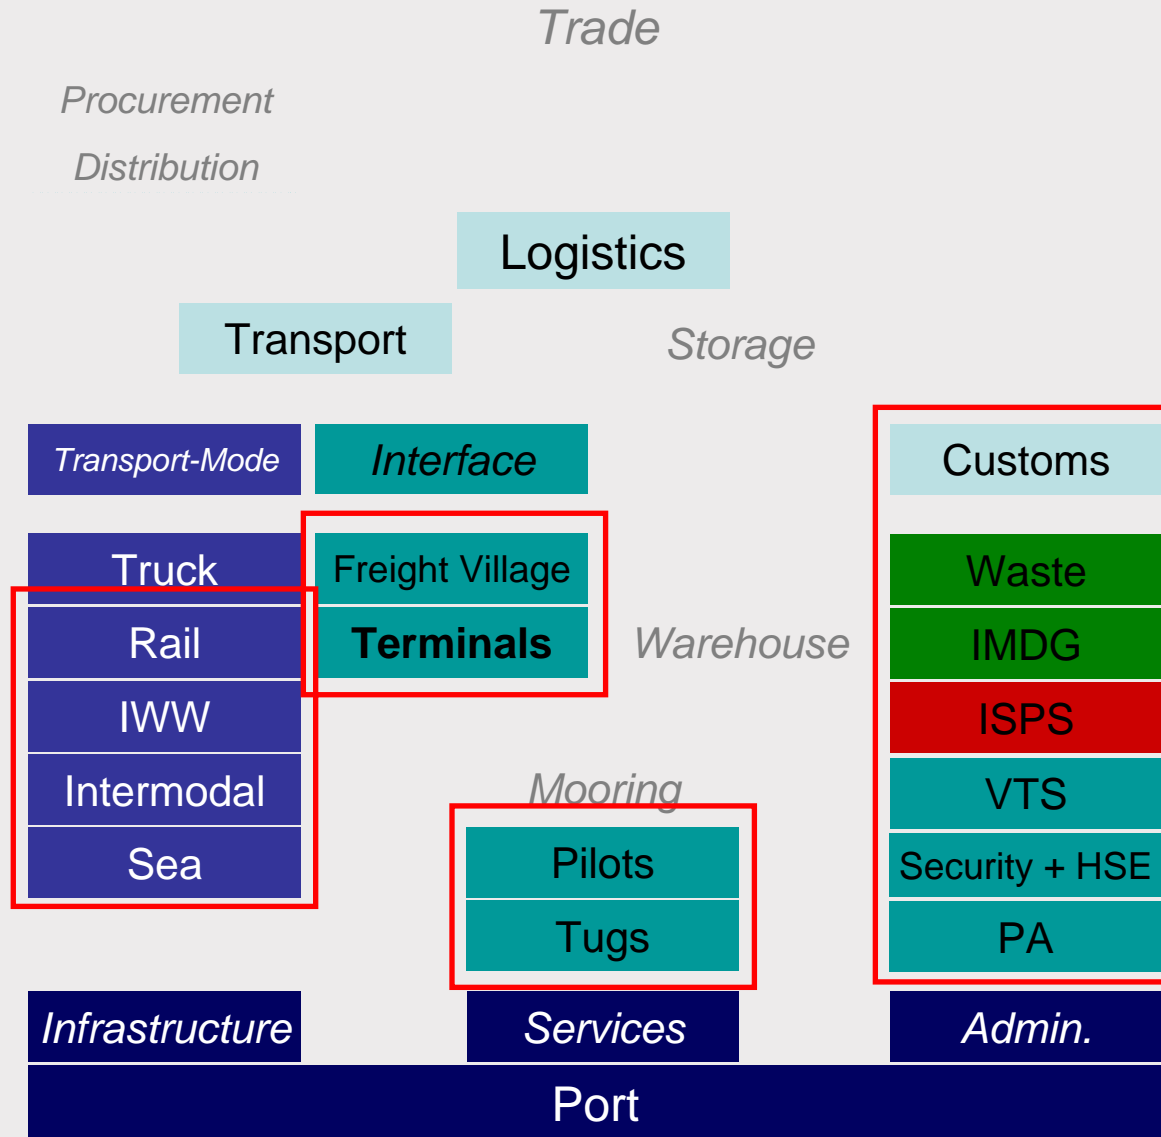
Trade

Procurement

Distribution

Logistics

Transport

Storage

Transport-Mode

Interface

Customs

Truck

Rail

IWW

Intermodal

Sea

Freight Village

Terminals

Warehouse

Waste

IMDG

ISPS

VTS

Security + HSE

PA

Mooring

Pilots

Tugs

Infrastructure

Services

Admin.

Port